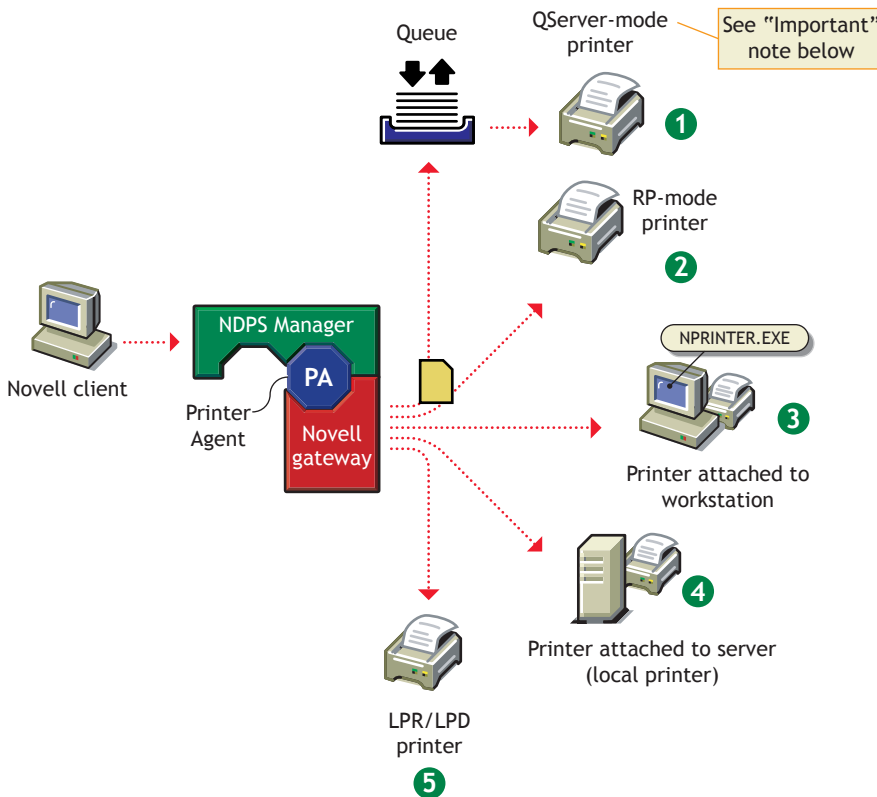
Queue

QServer-mode printer

See "Important" note below

1

RP-mode printer

2

NDPS Manager

PA

Novell client

Printer Agent

Novell gateway

NPRINTER.EXE

3

Printer attached to workstation

4

Printer attached to server (local printer)

LPR/LPD printer

5